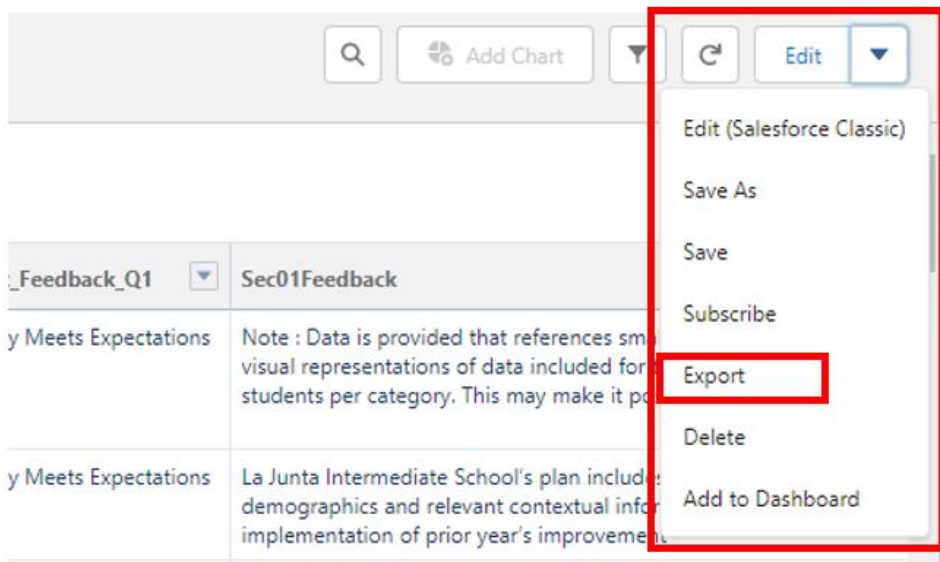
Add Chart

Edit

Edit (Salesforce Classic)

Save As

Save

Subscribe

Export

Delete

Add to Dashboard

| _Feedback_Q1 | Sec01Feedback |
|---|---|
| y Meets Expectations | Note : Data is provided that references sm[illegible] visual representations of data included for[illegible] students per category. This may make it po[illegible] |
| y Meets Expectations | La Junta Intermediate School's plan include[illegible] demographics and relevant contextual info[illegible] implementation of prior year's improveme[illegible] |